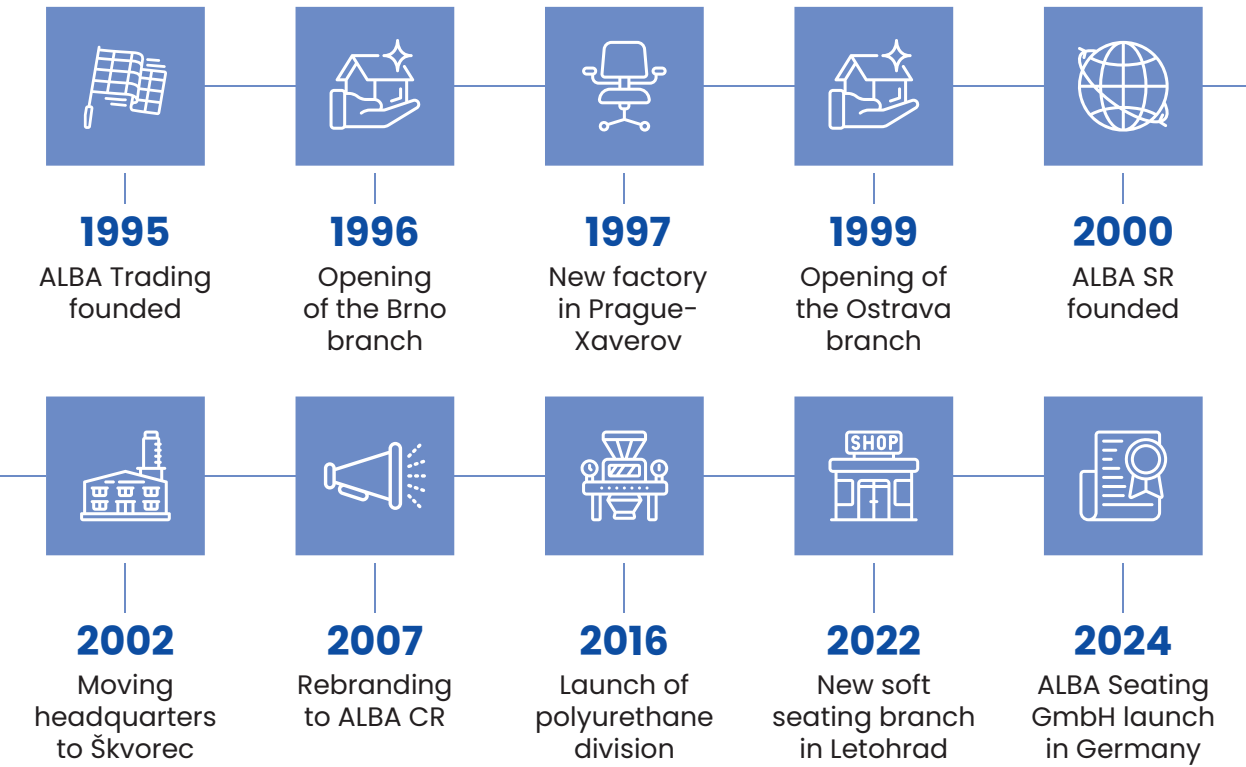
1995
ALBA Trading founded

1996
Opening of the Brno branch

1997
New factory in Prague-Xaverov

1999
Opening of the Ostrava branch

2000
ALBA SR founded

2002
Moving headquarters to Škvorec

2007
Rebranding to ALBA CR

2016
Launch of polyurethane division

SHOP

2022
New soft seating branch in Letohrad

2024
ALBA Seating GmbH launch in Germany